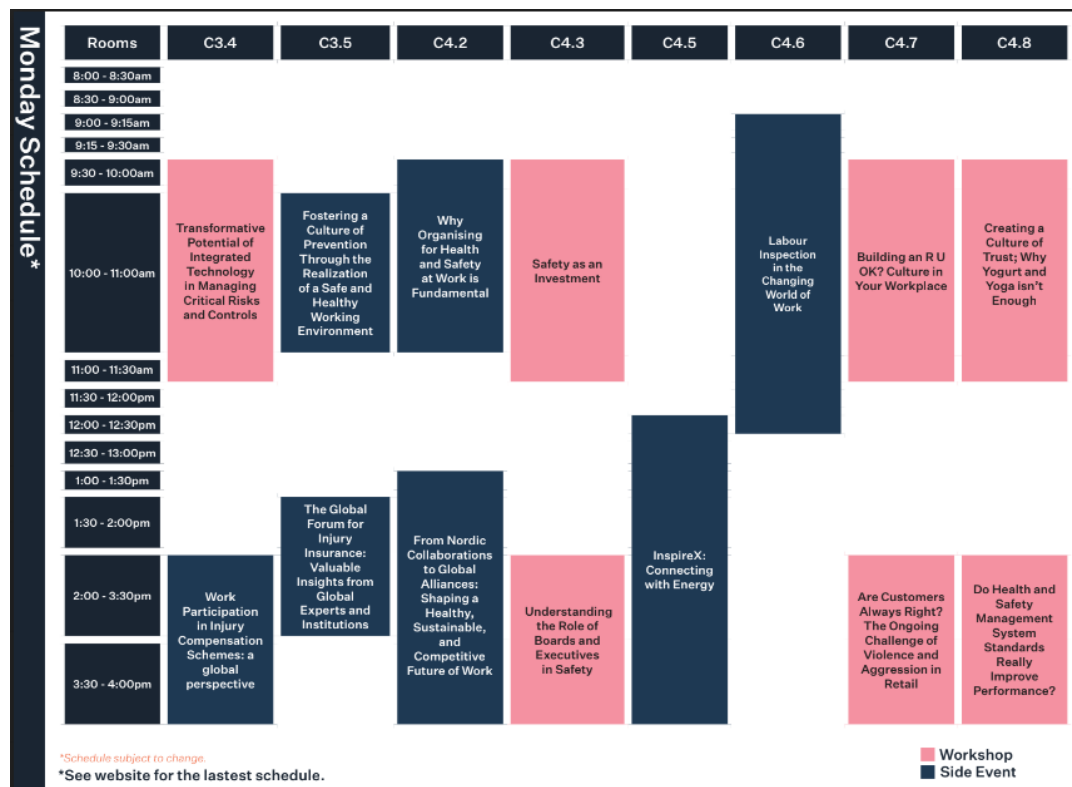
Monday Schedule*

| Rooms | C3.4 | C3.5 | C4.2 | C4.3 | C4.5 | C4.6 | C4.7 | C4.8 |
|---|---|---|---|---|---|---|---|---|
| 8:00 - 8:30am | | | | | | | | |
| 8:30 - 9:00am | | | | | | | | |
| 9:00 - 9:15am | | | | | | Labour Inspection in the Changing World of Work | | |
| 9:15 - 9:30am | | | | | | | | |
| 9:30 - 10:00am | Transformative Potential of Integrated Technology in Managing Critical Risks and Controls | | Why Organising for Health and Safety at Work is Fundamental | Safety as an Investment | | | Building an R U OK? Culture in Your Workplace | Creating a Culture of Trust; Why Yogurt and Yoga isn't Enough |
| 10:00 - 11:00am | | Fostering a Culture of Prevention Through the Realization of a Safe and Healthy Working Environment | | | | | | |
| 11:00 - 11:30am | | | | | | | | |
| 11:30 - 12:00pm | | | | | | | | |
| 12:00 - 12:30pm | | | | | InspireX: Connecting with Energy | | | |
| 12:30 - 13:00pm | | | | | | | | |
| 1:00 - 1:30pm | | | From Nordic Collaborations to Global Alliances: Shaping a Healthy, Sustainable, and Competitive Future of Work | | | | | |
| 1:30 - 2:00pm | | The Global Forum for Injury Insurance: Valuable Insights from Global Experts and Institutions | | | | | | |
| 2:00 - 3:30pm | Work Participation in Injury Compensation Schemes: a global perspective | | | Understanding the Role of Boards and Executives in Safety | | | Are Customers Always Right? The Ongoing Challenge of Violence and Aggression in Retail | Do Health and Safety Management System Standards Really Improve Performance? |
| 3:30 - 4:00pm | | | | | | | | |

*Schedule subject to change.
*See website for the lastest schedule.

Workshop
Side Event